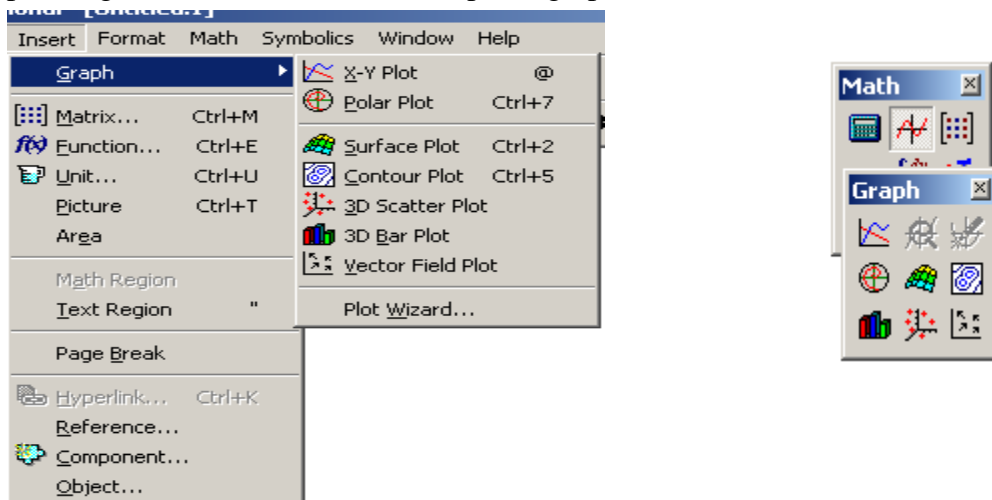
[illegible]

Insert Format Math Symbolics Window Help

Graph

Matrix... Ctrl+M
Function... Ctrl+E
Unit... Ctrl+U
Picture Ctrl+T
Area

Math Region
Text Region "

Page Break

Hyperlink... Ctrl+K
Reference...
Component...
Object...

X-Y Plot @
Polar Plot Ctrl+7

Surface Plot Ctrl+2
Contour Plot Ctrl+5
3D Scatter Plot
3D Bar Plot
Vector Field Plot

Plot Wizard...

Math

Graph